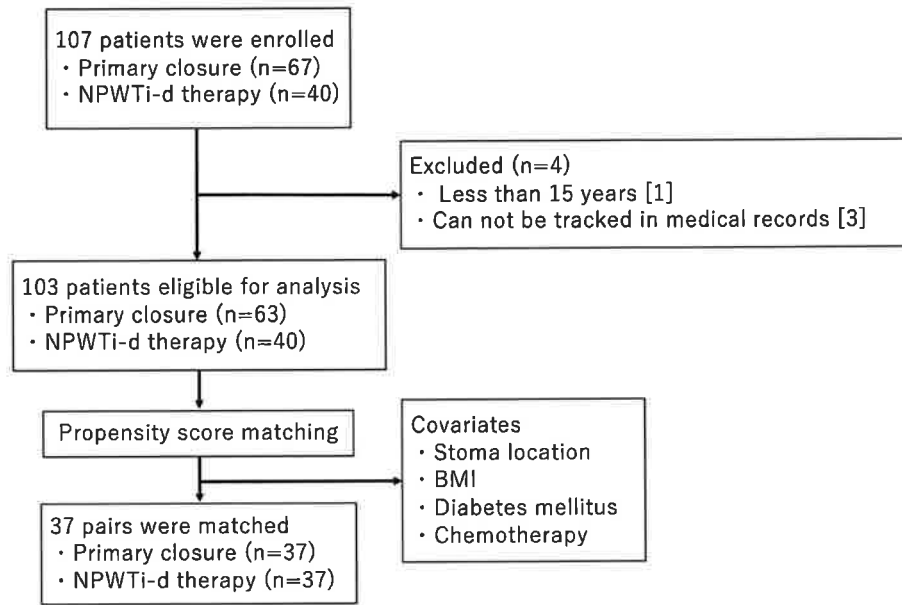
107 patients were enrolled
・Primary closure (n=67)
・NPWTi-d therapy (n=40)

Excluded (n=4)
・ Less than 15 years [1]
・Can not be tracked in medical records [3]

103 patients eligible for analysis
・Primary closure (n=63)
・NPWTi-d therapy (n=40)

Propensity score matching

Covariates
・Stoma location
・BMI
・Diabetes mellitus
・Chemotherapy

37 pairs were matched
・Primary closure (n=37)
・NPWTi-d therapy (n=37)